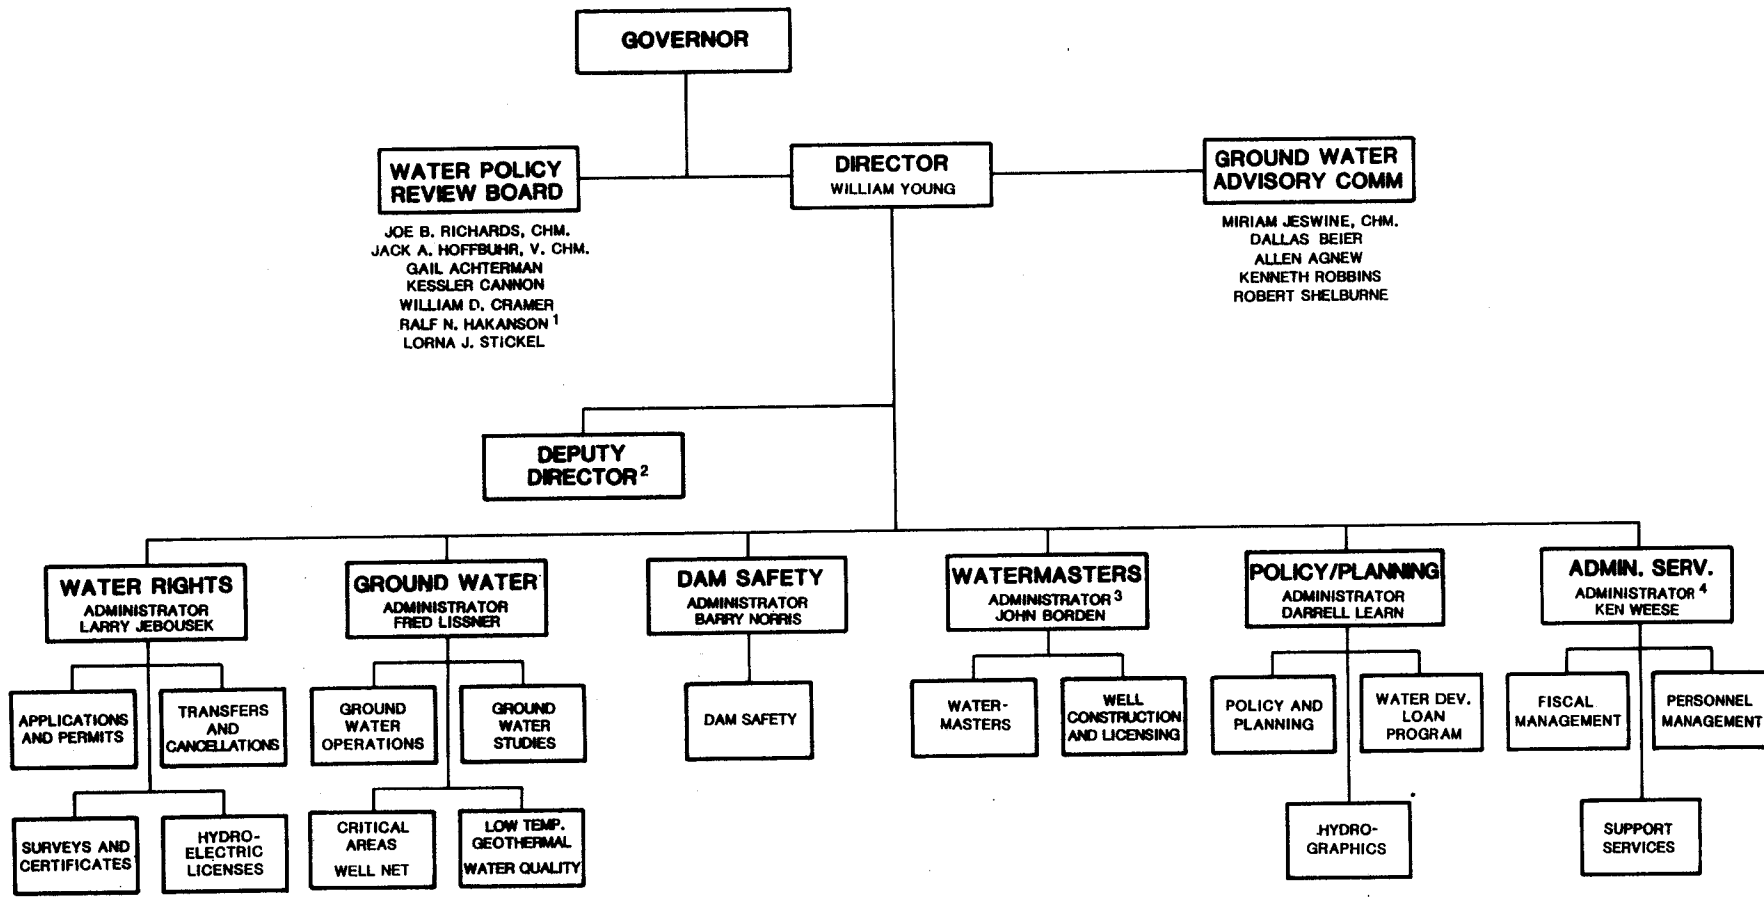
GOVERNOR

WATER POLICY REVIEW BOARD

JOE B. RICHARDS, CHM.
JACK A. HOFFBUHR, V. CHM.
GAIL ACHTERMAN
KESSLER CANNON
WILLIAM D. CRAMER
RALF N. HAKANSON $^1$
LORNA J. STICKEL

DIRECTOR
WILLIAM YOUNG

GROUND WATER ADVISORY COMM

MIRIAM JESWINE, CHM.
DALLAS BEIER
ALLEN AGNEW
KENNETH ROBBINS
ROBERT SHELBURNE

DEPUTY DIRECTOR $^2$

WATER RIGHTS
ADMINISTRATOR
LARRY JEBOUSEK

APPLICATIONS AND PERMITS

TRANSFERS AND CANCELLATIONS

SURVEYS AND CERTIFICATES

HYDRO-ELECTRIC LICENSES

GROUND WATER
ADMINISTRATOR
FRED LISSNER

GROUND WATER OPERATIONS

GROUND WATER STUDIES

CRITICAL AREAS
WELL NET

LOW TEMP. GEOTHERMAL
WATER QUALITY

DAM SAFETY
ADMINISTRATOR
BARRY NORRIS

DAM SAFETY

WATERMASTERS
ADMINISTRATOR $^3$
JOHN BORDEN

WATER-MASTERS

WELL CONSTRUCTION AND LICENSING

POLICY/PLANNING
ADMINISTRATOR
DARRELL LEARN

POLICY AND PLANNING

WATER DEV. LOAN PROGRAM

HYDRO-GRAPHICS

ADMIN. SERV.
ADMINISTRATOR $^4$
KEN WEESE

FISCAL MANAGEMENT

PERSONNEL MANAGEMENT

SUPPORT SERVICES